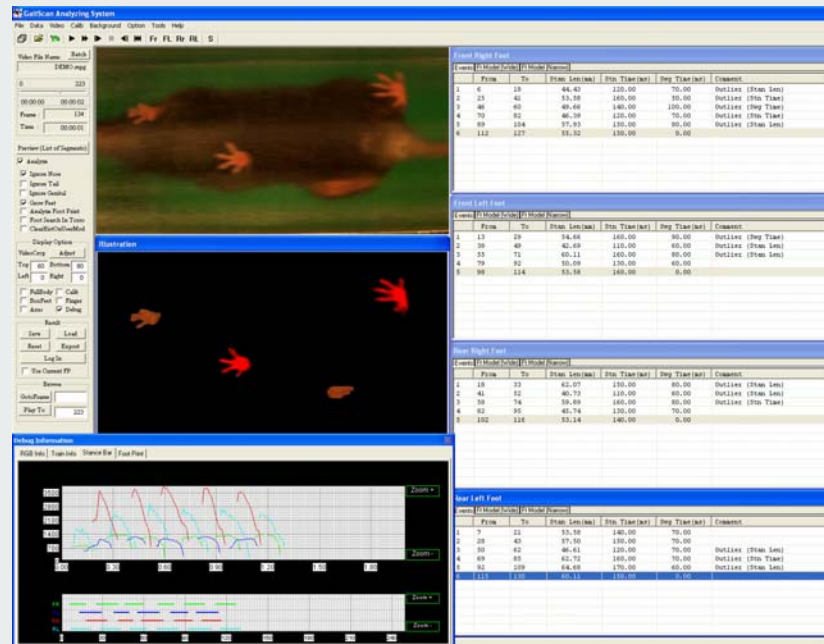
GaitScan Analyzing System

File Data Video Calib Background Option Tools Help

Fr FL Rr RL S

Video File Name Batch

DEMO.mpg

0 223

00:00:00 00:00:02

Frame 134

Time 00:00:01

Preview (List of Segments)

Analyze

Ignore Nose

Ignore Tail

Ignore Genital

Grow Feet

Analyze Foot Print

Foot Search In Torso

ClearExtOnUserMod

Display Option

VideoCrop Adjust

Top 60 Bottom 80

Left 0 Right 0

FullBody Calib

BoxFeet Finger

Arrow Debug

Result

Save Load

Reset Export

Log In

Use Current FP

Browse

GotoFrame

Play To 223

Illustration

Debug Information

RGB Info Train Info Stance Bar Foot Print

Zoom +

Zoom -

Zoom +

Zoom -

Front Right Foot

Events FI Model FrVide FI Model Narrow

| | From | To | Stan Len(mm) | Stn Time(ms) | Swg Time(ms) | Comment |
|---|---|---|---|---|---|---|
| 1 | 6 | 18 | 44.43 | 120.00 | 70.00 | Outlier (Stan Len) |
| 2 | 25 | 42 | 53.58 | 160.00 | 50.00 | Outlier (Stn Time) |
| 3 | 48 | 60 | 49.66 | 140.00 | 100.00 | Outlier (Swg Time) |
| 4 | 70 | 82 | 46.39 | 120.00 | 70.00 | Outlier (Stn Time) |
| 5 | 89 | 104 | 57.93 | 150.00 | 80.00 | Outlier (Stan Len) |
| 6 | 112 | 127 | 55.52 | 150.00 | 0.00 | |

Front Left Foot

Events FI Model FrVide FI Model Narrow

| | From | To | Stan Len(mm) | Stn Time(ms) | Swg Time(ms) | Comment |
|---|---|---|---|---|---|---|
| 1 | 13 | 29 | 54.66 | 160.00 | 90.00 | Outlier (Swg Time) |
| 2 | 38 | 49 | 42.69 | 110.00 | 60.00 | Outlier (Stn Time) |
| 3 | 55 | 71 | 60.11 | 160.00 | 80.00 | Outlier (Stan Len) |
| 4 | 79 | 92 | 50.09 | 130.00 | 60.00 | |
| 5 | 98 | 114 | 53.58 | 160.00 | 0.00 | |

Rear Right Foot

Events FI Model FrVide FI Model Narrow

| | From | To | Stan Len(mm) | Stn Time(ms) | Swg Time(ms) | Comment |
|---|---|---|---|---|---|---|
| 1 | 18 | 33 | 62.07 | 150.00 | 80.00 | Outlier (Stan Len) |
| 2 | 41 | 52 | 40.73 | 110.00 | 60.00 | Outlier (Stan Len) |
| 3 | 58 | 74 | 59.89 | 160.00 | 80.00 | Outlier (Stn Time) |
| 4 | 82 | 95 | 45.74 | 130.00 | 70.00 | |
| 5 | 102 | 116 | 53.14 | 140.00 | 0.00 | |

Rear Left Foot

Events FI Model FrVide FI Model Narrow

| | From | To | Stan Len(mm) | Stn Time(ms) | Swg Time(ms) | Comment |
|---|---|---|---|---|---|---|
| 1 | 7 | 21 | 53.58 | 140.00 | 70.00 | |
| 2 | 28 | 43 | 57.50 | 150.00 | 70.00 | |
| 3 | 50 | 62 | 46.61 | 120.00 | 70.00 | Outlier (Stan Len) |
| 4 | 69 | 85 | 62.72 | 160.00 | 70.00 | Outlier (Stan Len) |
| 5 | 92 | 109 | 64.68 | 170.00 | 60.00 | Outlier (Stn Time) |
| 6 | 115 | 130 | 60.11 | 150.00 | 0.00 | |